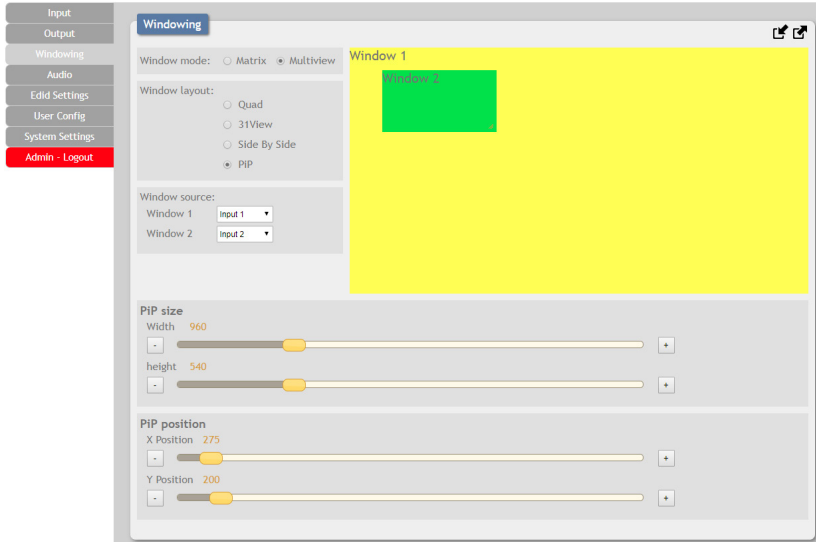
Input
Output
Windowing
Audio
Edid Settings
User Config
System Settings
Admin - Logout

Windowing

Window mode: Matrix Multiview

Window layout:
Quad
31View
Side By Side
PiP

Window source:
Window 1 Input 1
Window 2 Input 2

Window 1
Window 2

PiP size
Width 960
-
+
height 540
-
+

PiP position
X Position 275
-
+
Y Position 200
-
+